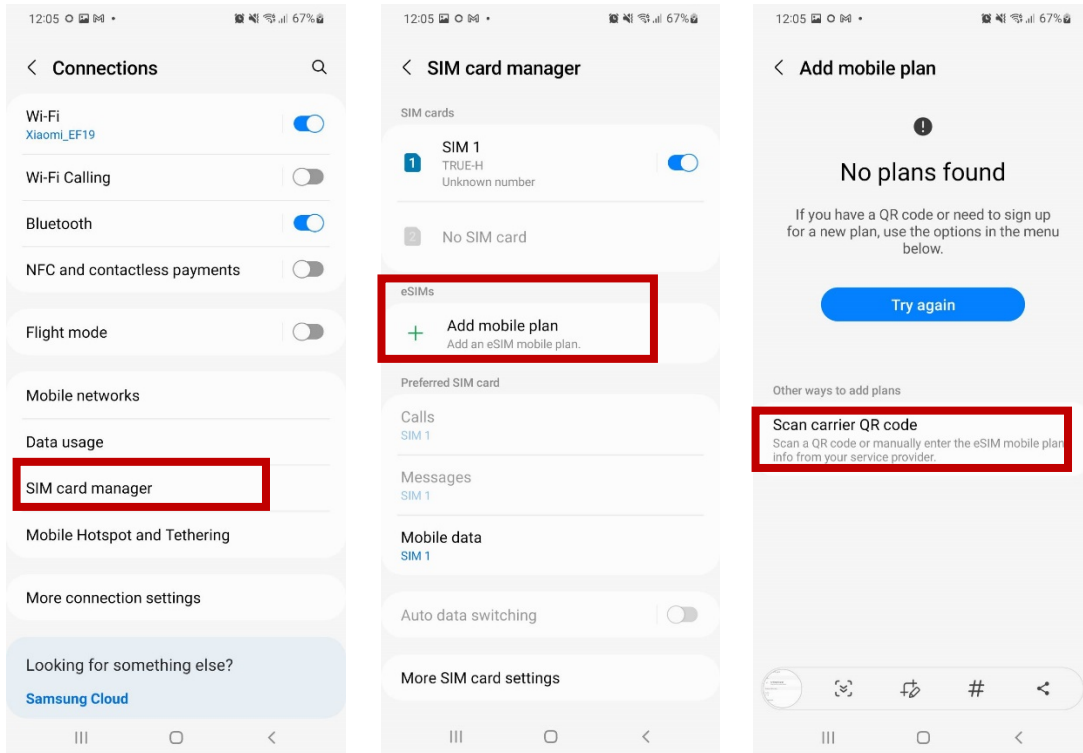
12:05 67%

Connections

Wi-Fi
Xiaomi_EF19

Wi-Fi Calling

Bluetooth

NFC and contactless payments

Flight mode

Mobile networks

Data usage

SIM card manager

Mobile Hotspot and Tethering

More connection settings

Looking for something else?
Samsung Cloud

12:05 67%

SIM card manager

SIM cards

SIM 1
TRUE-H
Unknown number

No SIM card

eSIMs

Add mobile plan
Add an eSIM mobile plan.

Preferred SIM card

Calls
SIM 1

Messages
SIM 1

Mobile data
SIM 1

Auto data switching

More SIM card settings

12:05 67%

Add mobile plan

No plans found

If you have a QR code or need to sign up for a new plan, use the options in the menu below.

Try again

Other ways to add plans

Scan carrier QR code
Scan a QR code or manually enter the eSIM mobile plan info from your service provider.

#